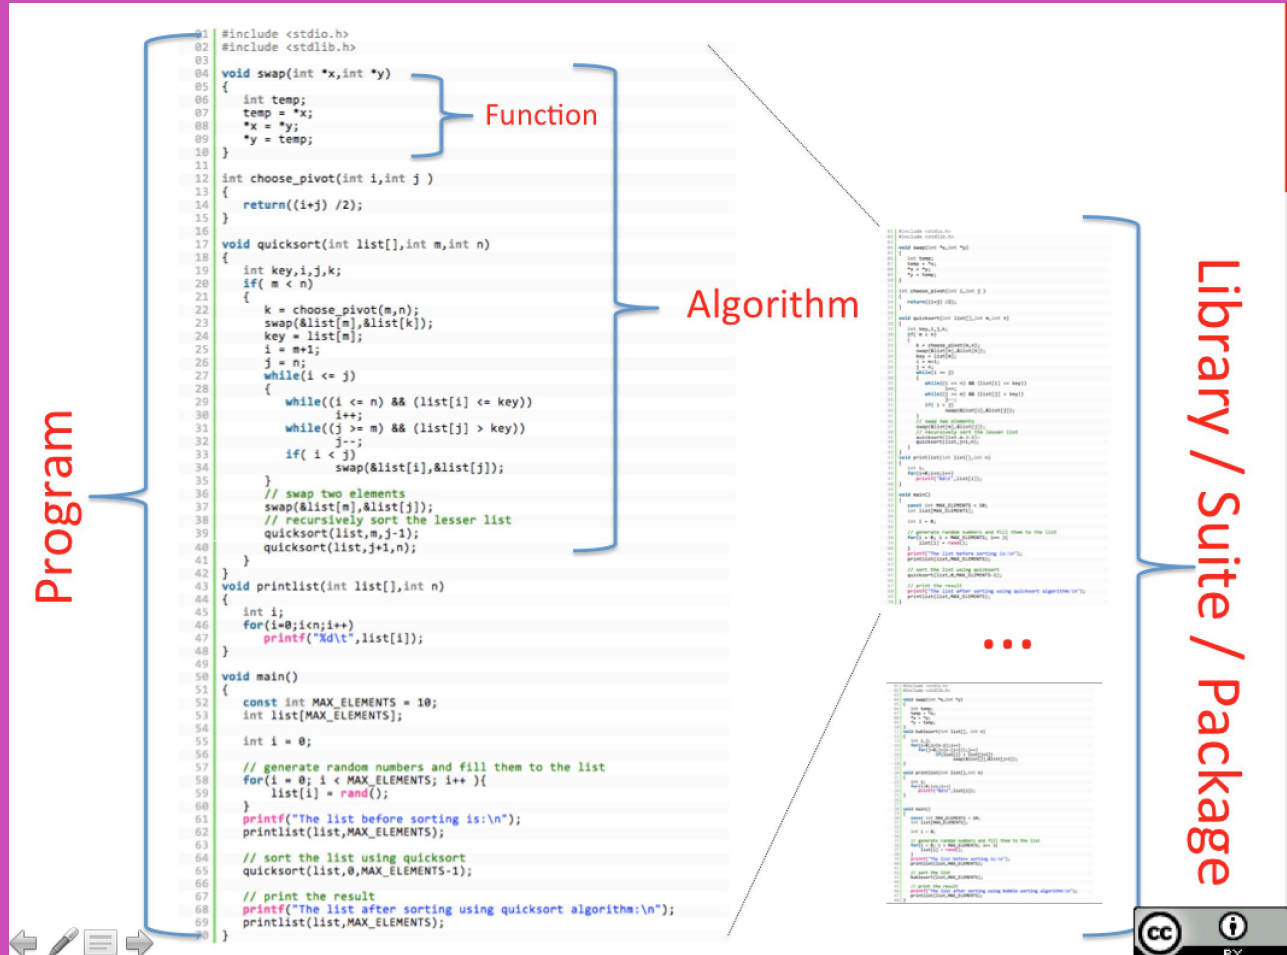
01 #include <stdio.h>
02 #include <stdlib.h>
03
04 void swap(int *x,int *y)
05 {
06 int temp;
07 temp = *x;
08 *x = *y;
09 *y = temp;
10 }
11
12 int choose_pivot(int i,int j )
13 {
14 return((i+j) /2);
15 }
16
17 void quicksort(int list[],int m,int n)
18 {
19 int key,i,j,k;
20 if( m < n)
21 {
22 k = choose_pivot(m,n);
23 swap(&list[m],&list[k]);
24 key = list[m];
25 i = m+1;
26 j = n;
27 while(i <= j)
28 {
29 while((i <= n) && (list[i] <= key))
30 i++;
31 while((j >= m) && (list[j] > key))
32 j--;
33 if( i < j)
34 swap(&list[i],&list[j]);
35 }
36 // swap two elements
37 swap(&list[m],&list[j]);
38 // recursively sort the lesser list
39 quicksort(list,m,j-1);
40 quicksort(list,j+1,n);
41 }
42 }
43 void printlist(int list[],int n)
44 {
45 int i;
46 for(i=0;i<n;i++)
47 printf("%d\t",list[i]);
48 }
49
50 void main()
51 {
52 const int MAX_ELEMENTS = 10;
53 int list[MAX_ELEMENTS];
54
55 int i = 0;
56
57 // generate random numbers and fill them to the list
58 for(i = 0; i < MAX_ELEMENTS; i++ ){
59 list[i] = rand();
60 }
61 printf("The list before sorting is:\n");
62 printlist(list,MAX_ELEMENTS);
63
64 // sort the list using quicksort
65 quicksort(list,0,MAX_ELEMENTS-1);
66
67 // print the result
68 printf("The list after sorting using quicksort algorithm:\n");
69 printlist(list,MAX_ELEMENTS);
70 }

Function

Algorithm

Program

...

Library / Suite / Package

BY